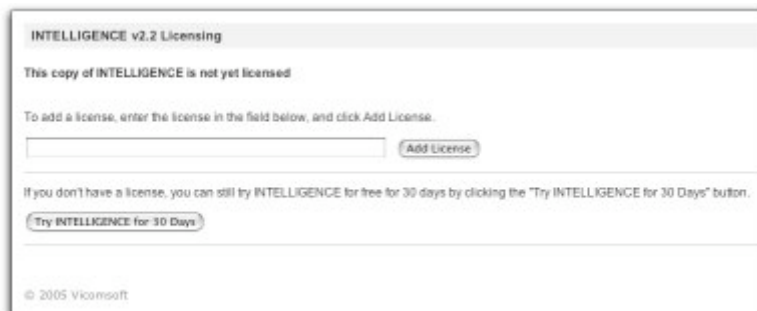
INTELLIGENCE v2.2 Licensing

This copy of INTELLIGENCE is not yet licensed

To add a license, enter the license in the field below, and click Add License.

Add License

If you don't have a license, you can still try INTELLIGENCE for free for 30 days by clicking the "Try INTELLIGENCE for 30 Days" button.

Try INTELLIGENCE for 30 Days

© 2005 Vicomsoft